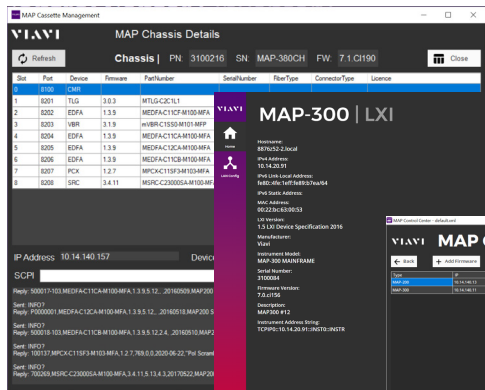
MAP Cassette Management

VIAVI MAP Chassis Details

Refresh

Chassis | PN: 3100216 SN: MAP-380CH FW: 7.1.CI190

Close

| Slot | Port | Device | Firmware | PartNumber | SerialNumber | FiberType | ConnectorType | Licence |
|---|---|---|---|---|---|---|---|---|
| 0 | 8100 | CMR | | | | | | |
| 1 | 8201 | TLG | 3.0.3 | MTLG-C2C1L1 | | | | |
| 1 | 8202 | EDFA | 1.3.9 | MEDFA-C11CF-M100-MFA | | | | |
| 3 | 8203 | VBR | 3.1.9 | mVBR-C1SS0-M101-MFP | | | | |
| 4 | 8204 | EDFA | 1.3.9 | MEDFA-C11CA-M100-MFA | | | | |
| 5 | 8205 | EDFA | 1.3.9 | MEDFA-C12CA-M100-MFA | | | | |
| 6 | 8206 | EDFA | 1.3.9 | MEDFA-C11CB-M100-MFA | | | | |
| 7 | 8207 | PCX | 1.2.7 | MPCX-C11SF3-M103-MFA | | | | |
| 8 | 8208 | SRC | 3.4.11 | MSRC-C23000SA-M100-MF | | | | |

IP Address 10.14.140.157

Devic

SCPI

Reply: 500017-103,MEDFA-C11CA-M100-MFA,1.3.9.5.12,...20160509,MAP200

Sent: INFO?
Reply: P0000001,MEDFA-C12CA-M100-MFA,1.3.9.5.12,...20160518,MAP200

Sent: INFO?
Reply: 500018-103,MEDFA-C11CB-M100-MFA,1.3.9.5.12.4...20160510,MAP2

Sent: INFO?
Reply: 100137,MPCX-C11SF3-M103-MFA,1.2.7.769,0.0,2020-06-22,"Pol Scram

Sent: INFO?
Reply: 700269,MSRC-C23000SA-M100-MFA,3.4.11.5.13.4.3.20170522,MAP200

VIAVI

Home

LAN Config

MAP-300 | LXI

Hostname:
8876s52-2.local

IPv4 Address:
10.14.20.91

IPv6 Link-Local Address:
fe80::4fe:1eff:fe89:b7ea/64

IPv6 Static Address:

MAC Address:
00:22:bc:63:00:53

LXI Version:
1.5 LXI Device Specification 2016

Manufacturer:
Viavi

Instrument Model:
MAP-300 MAINFRAME

Serial Number:
3100084

Firmware Version:
7.0.cl156

Description:
MAP300 #12

Instrument Address String:
TCPIP0::10.14.20.91::INST0::INSTR

MAP Control Center - default.xml

VIAVI MAP C

Back

Add Firmware

| Type | IP |
|---|---|
| MAP-200 | 10.14.140.11 |
| MAP-300 | 10.14.140.11 |